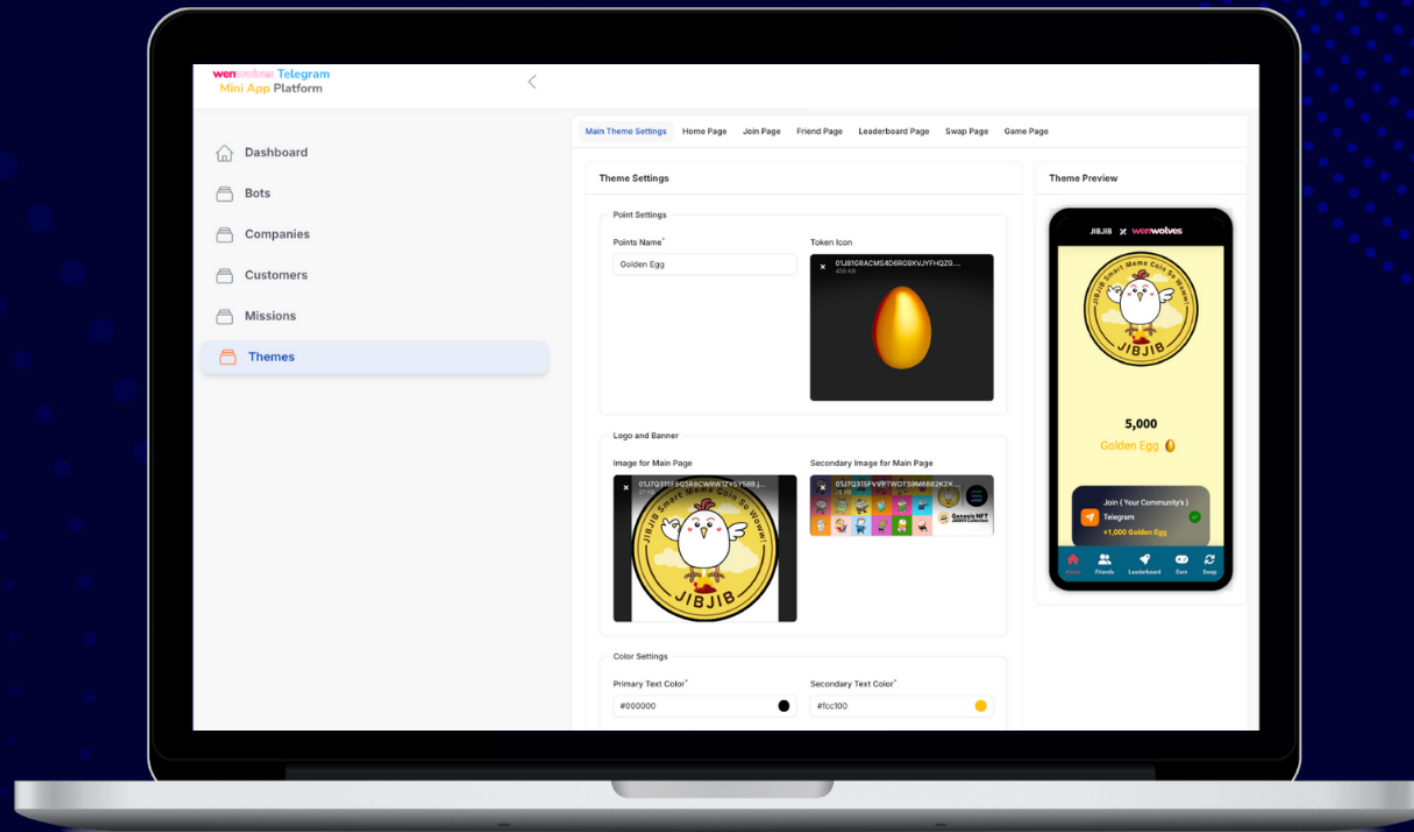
wenwolves Telegram Mini App Platform

Dashboard
Bots
Companies
Customers
Missions
Themes

Main Theme Settings | Home Page | Join Page | Friend Page | Leaderboard Page | Swap Page | Game Page

Theme Settings

Point Settings

Points Name*
Golden Egg

Token Icon
01J81GRACMS4D6RO9XVJYFHQZ9....
455 KB

Logo and Banner

Image for Main Page
01J7Q31SFSQSR8CWRW1ZYSY588.j...

JIBJIB Smart Meme Coin So Woww!
JIBJIB

Secondary Image for Main Page
01J7Q3ISFVVPTWDTS9M682K2X....

Genesis NFT

Color Settings

Primary Text Color*
#000000

Secondary Text Color*
#fcc100

Theme Preview

JIBJIB × wenwolves

JIBJIB Smart Meme Coin So Woww!
JIBJIB

5,000
Golden Egg

Join ( Your Community's )
Telegram
+1,000 Golden Egg

Home | Friends | Leaderboard | Earn | Swap